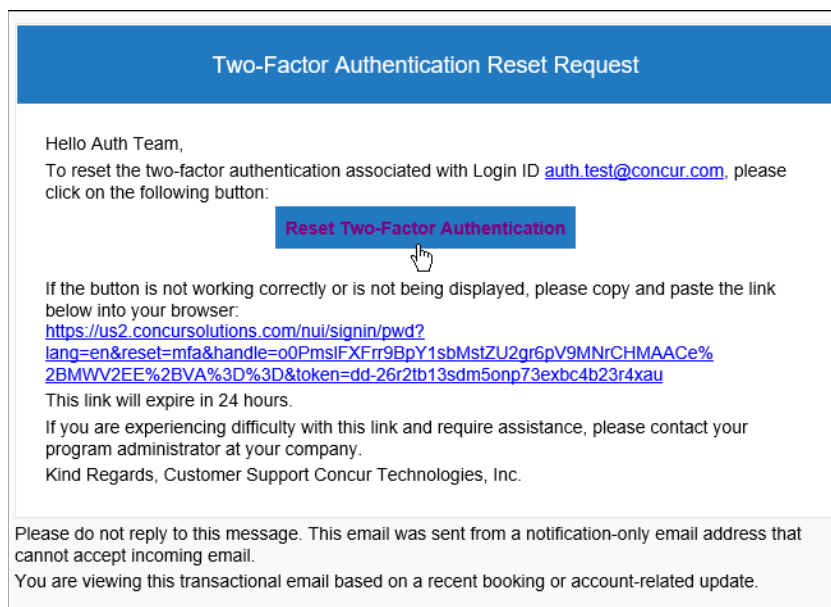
Two-Factor Authentication Reset Request

Hello Auth Team,

To reset the two-factor authentication associated with Login ID auth.test@concur.com, please click on the following button:

Reset Two-Factor Authentication

If the button is not working correctly or is not being displayed, please copy and paste the link below into your browser:
https://us2.concursolutions.com/nui/signin/pwd?lang=en&reset=mfa&handle=o0PmslFXFrr9BpY1sbMstZU2gr6pV9MNrCHMAACe%2BMWV2EE%2BVA%3D%3D&token=dd-26r2tb13sdm5onp73exbc4b23r4xau

This link will expire in 24 hours.

If you are experiencing difficulty with this link and require assistance, please contact your program administrator at your company.

Kind Regards, Customer Support Concur Technologies, Inc.

Please do not reply to this message. This email was sent from a notification-only email address that cannot accept incoming email.

You are viewing this transactional email based on a recent booking or account-related update.